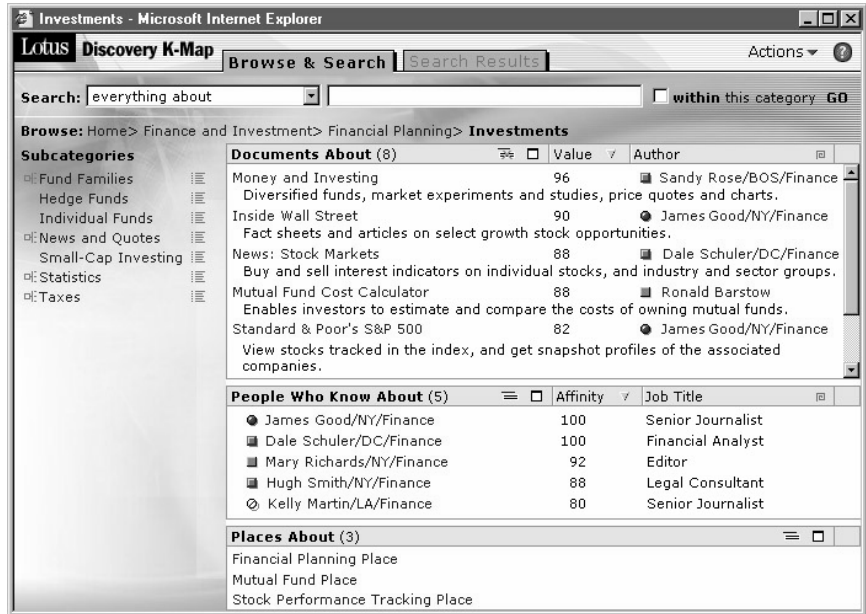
Investments - Microsoft Internet Explorer

Lotus Discovery K-Map

Browse & Search

Search Results

Actions ▾

Search: everything about

within this category GO

Browse: Home> Finance and Investment> Financial Planning> Investments

Subcategories

Fund Families

Hedge Funds

Individual Funds

News and Quotes

Small-Cap Investing

Statistics

Taxes

| Documents About (8) | Value | Author |
|---|---|---|
| Money and Investing<br>Diversified funds, market experiments and studies, price quotes and charts. | 96 | Sandy Rose/BOS/Finance |
| Inside Wall Street<br>Fact sheets and articles on select growth stock opportunities. | 90 | James Good/NY/Finance |
| News: Stock Markets<br>Buy and sell interest indicators on individual stocks, and industry and sector groups. | 88 | Dale Schuler/DC/Finance |
| Mutual Fund Cost Calculator<br>Enables investors to estimate and compare the costs of owning mutual funds. | 88 | Ronald Barstow |
| Standard & Poor's S&P 500<br>View stocks tracked in the index, and get snapshot profiles of the associated companies. | 82 | James Good/NY/Finance |

| People Who Know About (5) | Affinity | Job Title |
|---|---|---|
| James Good/NY/Finance | 100 | Senior Journalist |
| Dale Schuler/DC/Finance | 100 | Financial Analyst |
| Mary Richards/NY/Finance | 92 | Editor |
| Hugh Smith/NY/Finance | 88 | Legal Consultant |
| Kelly Martin/LA/Finance | 80 | Senior Journalist |

Places About (3)

Financial Planning Place

Mutual Fund Place

Stock Performance Tracking Place